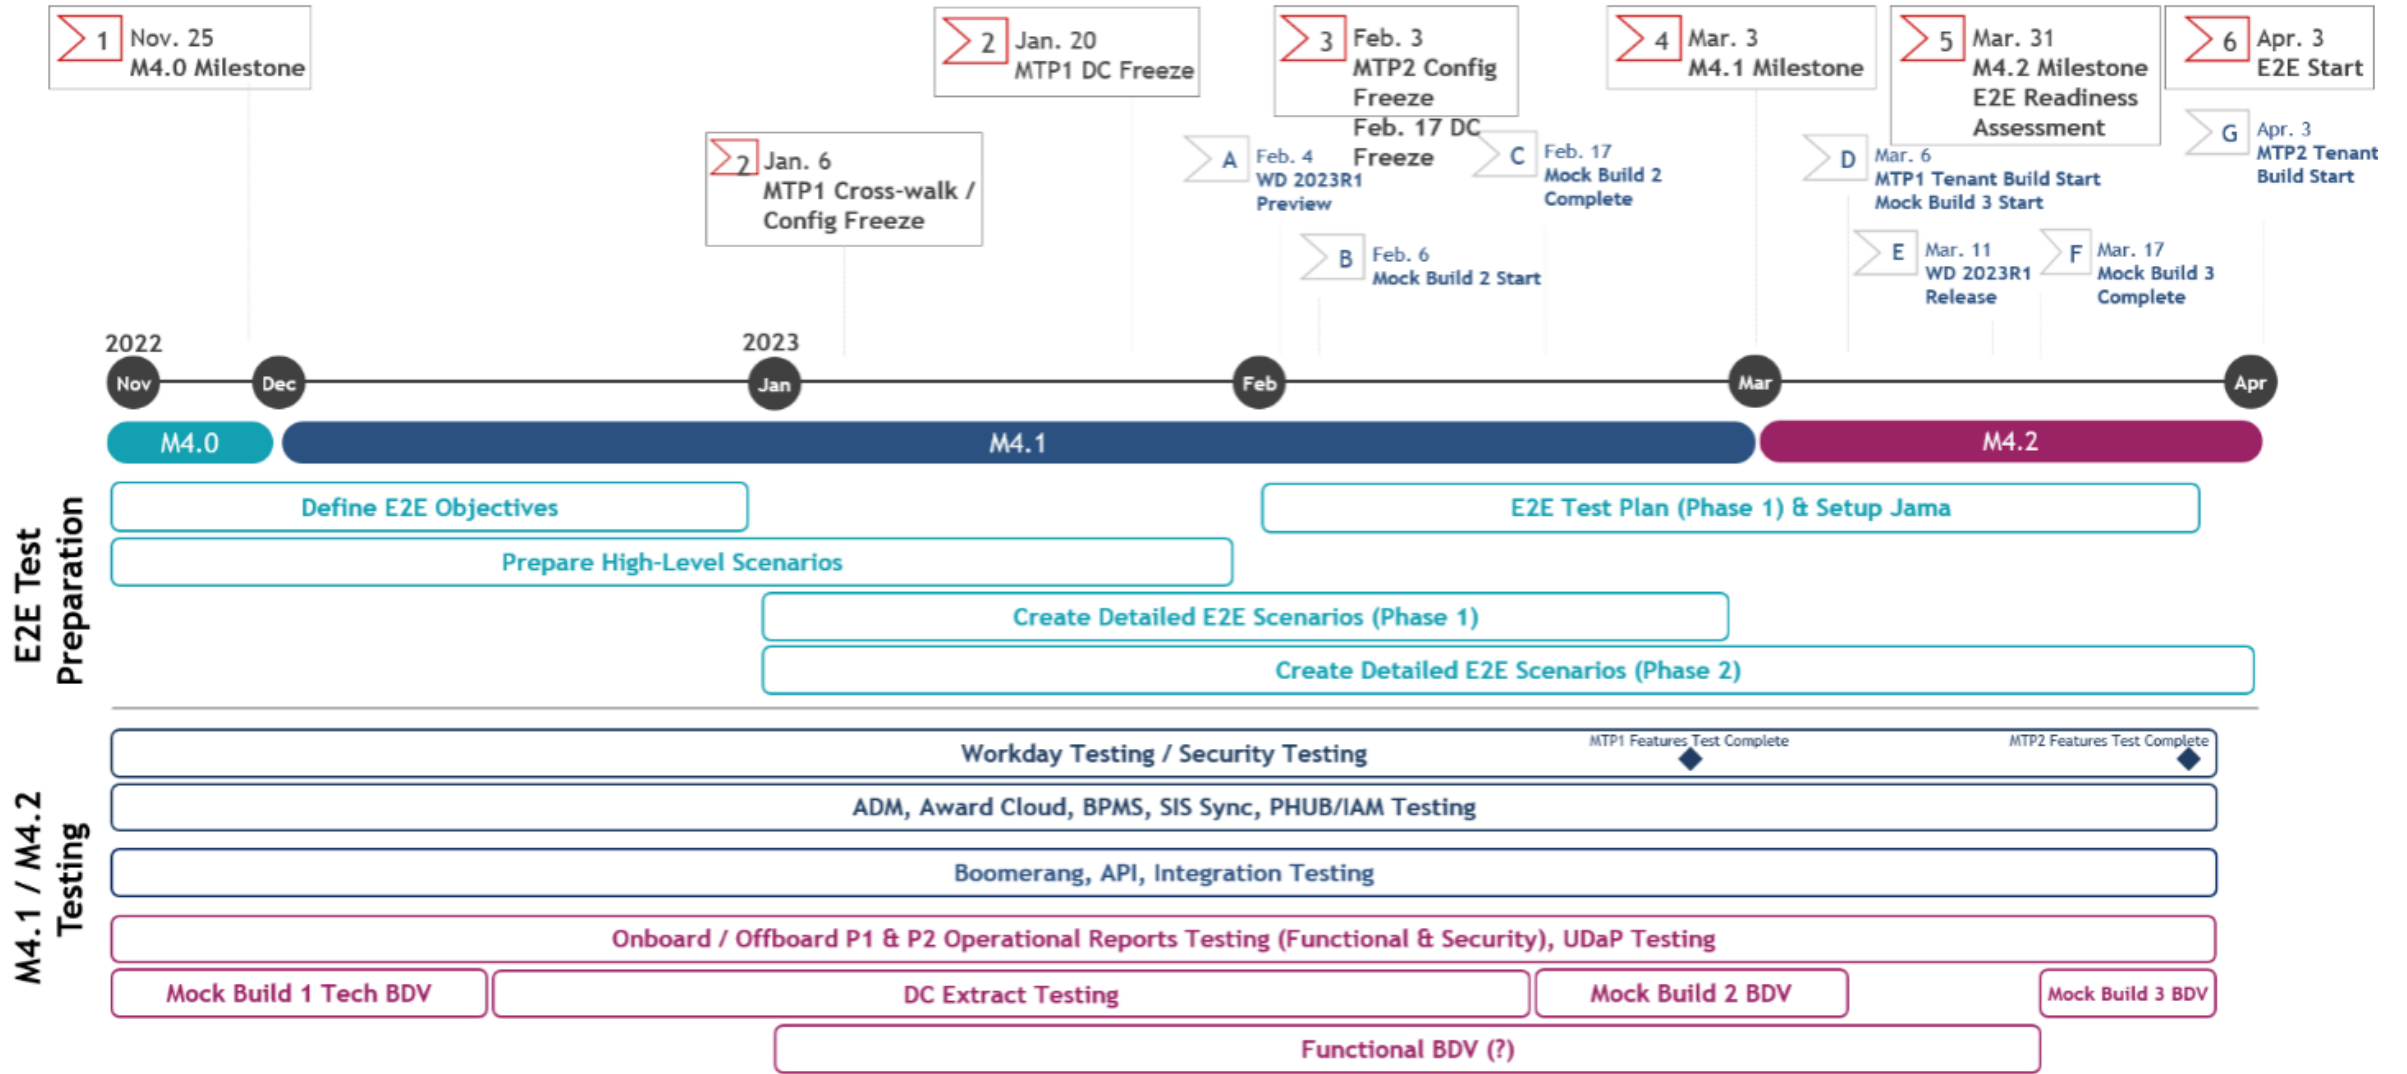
1 Nov. 25
M4.0 Milestone

2 Jan. 20
MTP1 DC Freeze

3 Feb. 3
MTP2 Config Freeze
Feb. 17 DC Freeze

4 Mar. 3
M4.1 Milestone

5 Mar. 31
M4.2 Milestone
E2E Readiness Assessment

6 Apr. 3
E2E Start

2 Jan. 6
MTP1 Cross-walk / Config Freeze

A Feb. 4
WD 2023R1 Preview

C Feb. 17
Mock Build 2 Complete

D Mar. 6
MTP1 Tenant Build Start
Mock Build 3 Start

G Apr. 3
MTP2 Tenant Build Start

B Feb. 6
Mock Build 2 Start

E Mar. 11
WD 2023R1 Release

F Mar. 17
Mock Build 3 Complete

2022
2023
Nov
Dec
Jan
Feb
Mar
Apr

M4.0
M4.1
M4.2

E2E Test Preparation

Define E2E Objectives
E2E Test Plan (Phase 1) & Setup Jama
Prepare High-Level Scenarios
Create Detailed E2E Scenarios (Phase 1)
Create Detailed E2E Scenarios (Phase 2)

M4.1 / M4.2 Testing

Workday Testing / Security Testing
MTP1 Features Test Complete
MTP2 Features Test Complete
ADM, Award Cloud, BPMS, SIS Sync, PHUB/IAM Testing
Boomerang, API, Integration Testing
Onboard / Offboard P1 & P2 Operational Reports Testing (Functional & Security), UDaP Testing
Mock Build 1 Tech BDV
DC Extract Testing
Mock Build 2 BDV
Mock Build 3 BDV
Functional BDV (?)